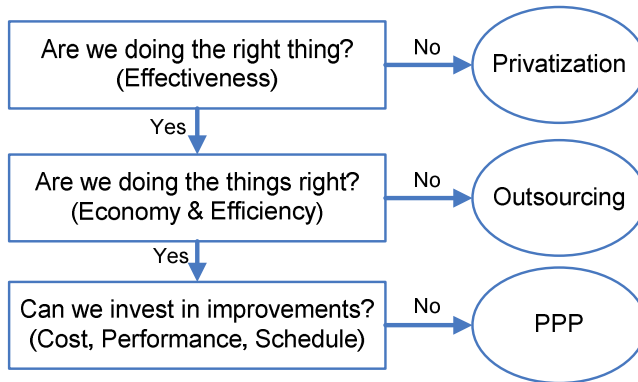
Are we doing the right thing?
(Effectiveness)

No

Privatization

Yes

Are we doing the things right?
(Economy & Efficiency)

No

Outsourcing

Yes

Can we invest in improvements?
(Cost, Performance, Schedule)

No

PPP